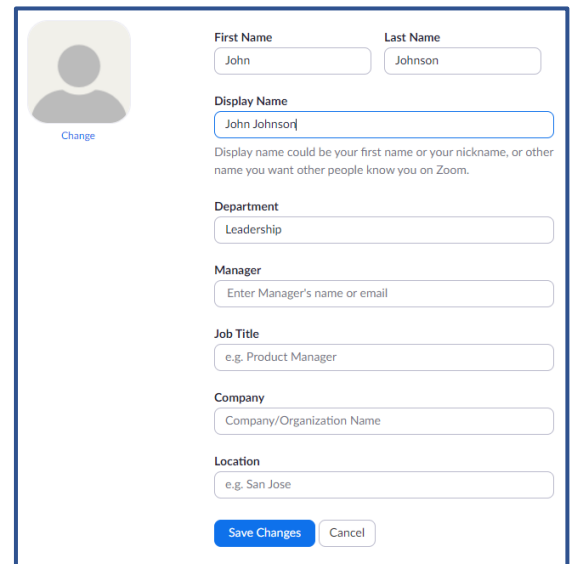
Change

First Name
John

Last Name
Johnson

Display Name
John Johnson

Display name could be your first name or your nickname, or other name you want other people know you on Zoom.

Department
Leadership

Manager
Enter Manager's name or email

Job Title
e.g. Product Manager

Company
Company/Organization Name

Location
e.g. San Jose

Save Changes

Cancel